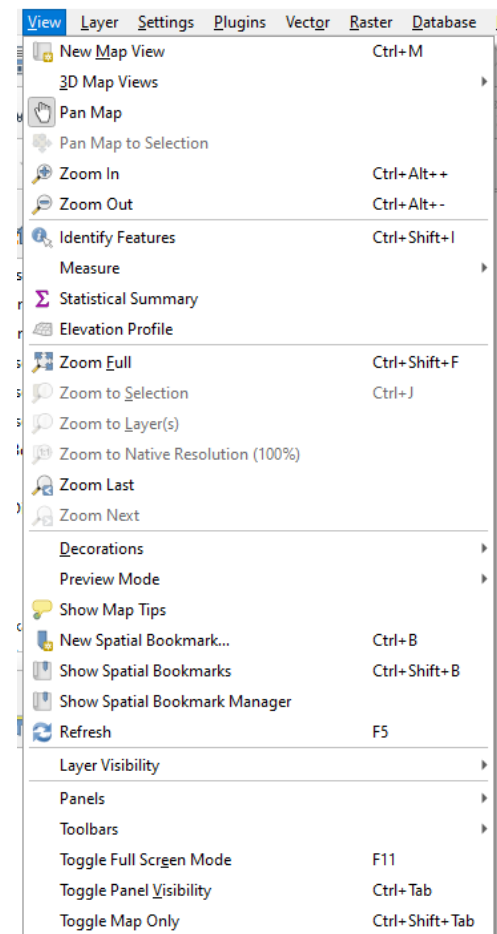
View Layer Settings Plugins Vector Raster Database

New Map View Ctrl+M
3D Map Views
Pan Map
Pan Map to Selection
Zoom In Ctrl+Alt++
Zoom Out Ctrl+Alt+-
Identify Features Ctrl+Shift+I
Measure
Statistical Summary
Elevation Profile
Zoom Full Ctrl+Shift+F
Zoom to Selection Ctrl+J
Zoom to Layer(s)
Zoom to Native Resolution (100%)
Zoom Last
Zoom Next
Decorations
Preview Mode
Show Map Tips
New Spatial Bookmark... Ctrl+B
Show Spatial Bookmarks Ctrl+Shift+B
Show Spatial Bookmark Manager
Refresh F5
Layer Visibility
Panels
Toolbars
Toggle Full Screen Mode F11
Toggle Panel Visibility Ctrl+Tab
Toggle Map Only Ctrl+Shift+Tab